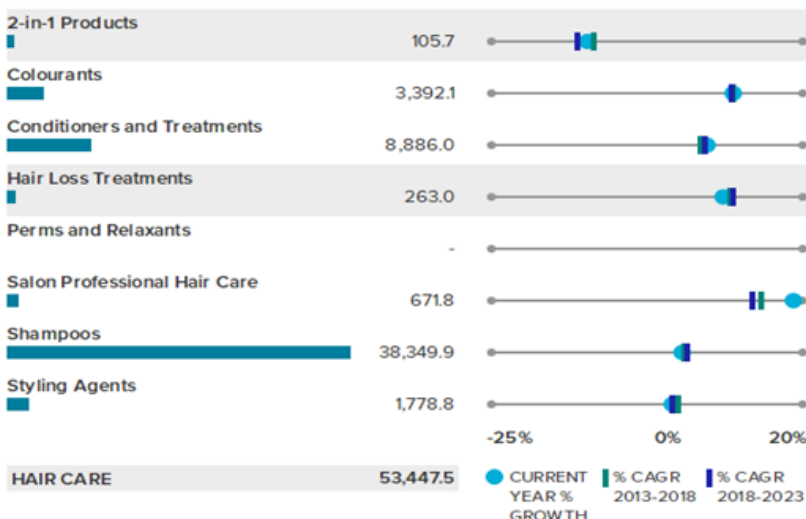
| | | |
|---|---|---|
| 2-in-1 Products | 105.7 | |
| Colourants | 3,392.1 | |
| Conditioners and Treatments | 8,886.0 | |
| Hair Loss Treatments | 263.0 | |
| Perms and Relaxants | - | |
| Salon Professional Hair Care | 671.8 | |
| Shampoos | 38,349.9 | |
| Styling Agents | 1,778.8 | |
| | | -25% 0% 20% |
| HAIR CARE | 53,447.5 | CURRENT YEAR % GROWTH · % CAGR 2013-2018 · % CAGR 2018-2023 |